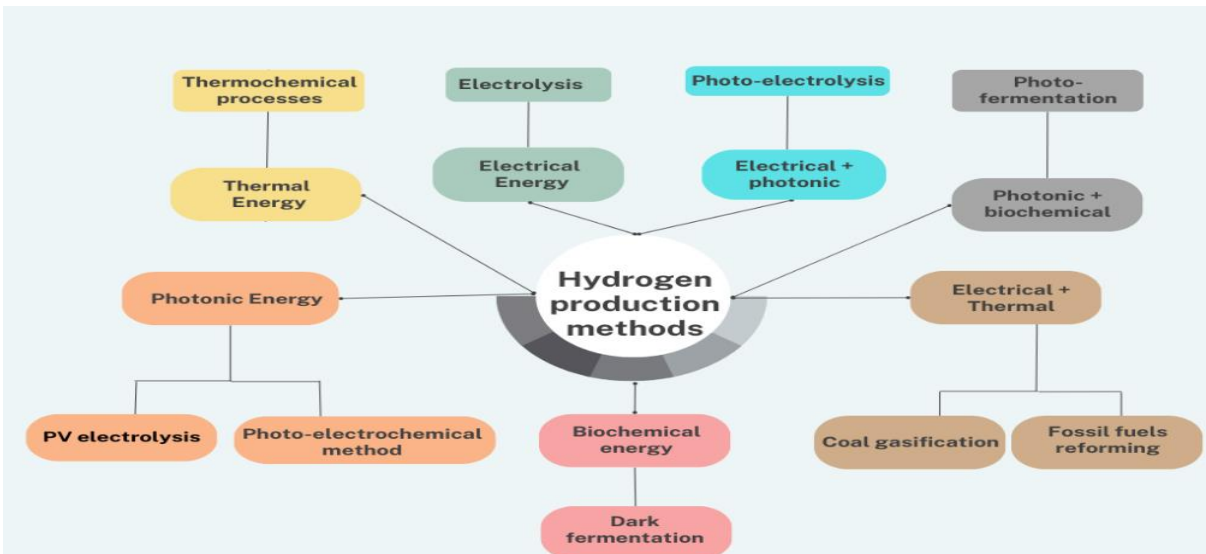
Thermochemical processes

Thermal Energy

Electrolysis

Electrical Energy

Photo-electrolysis

Electrical + photonic

Photo-fermentation

Photonic + biochemical

Hydrogen production methods

Photonic Energy

PV electrolysis

Photo-electrochemical method

Biochemical energy

Dark fermentation

Electrical + Thermal

Coal gasification

Fossil fuels reforming